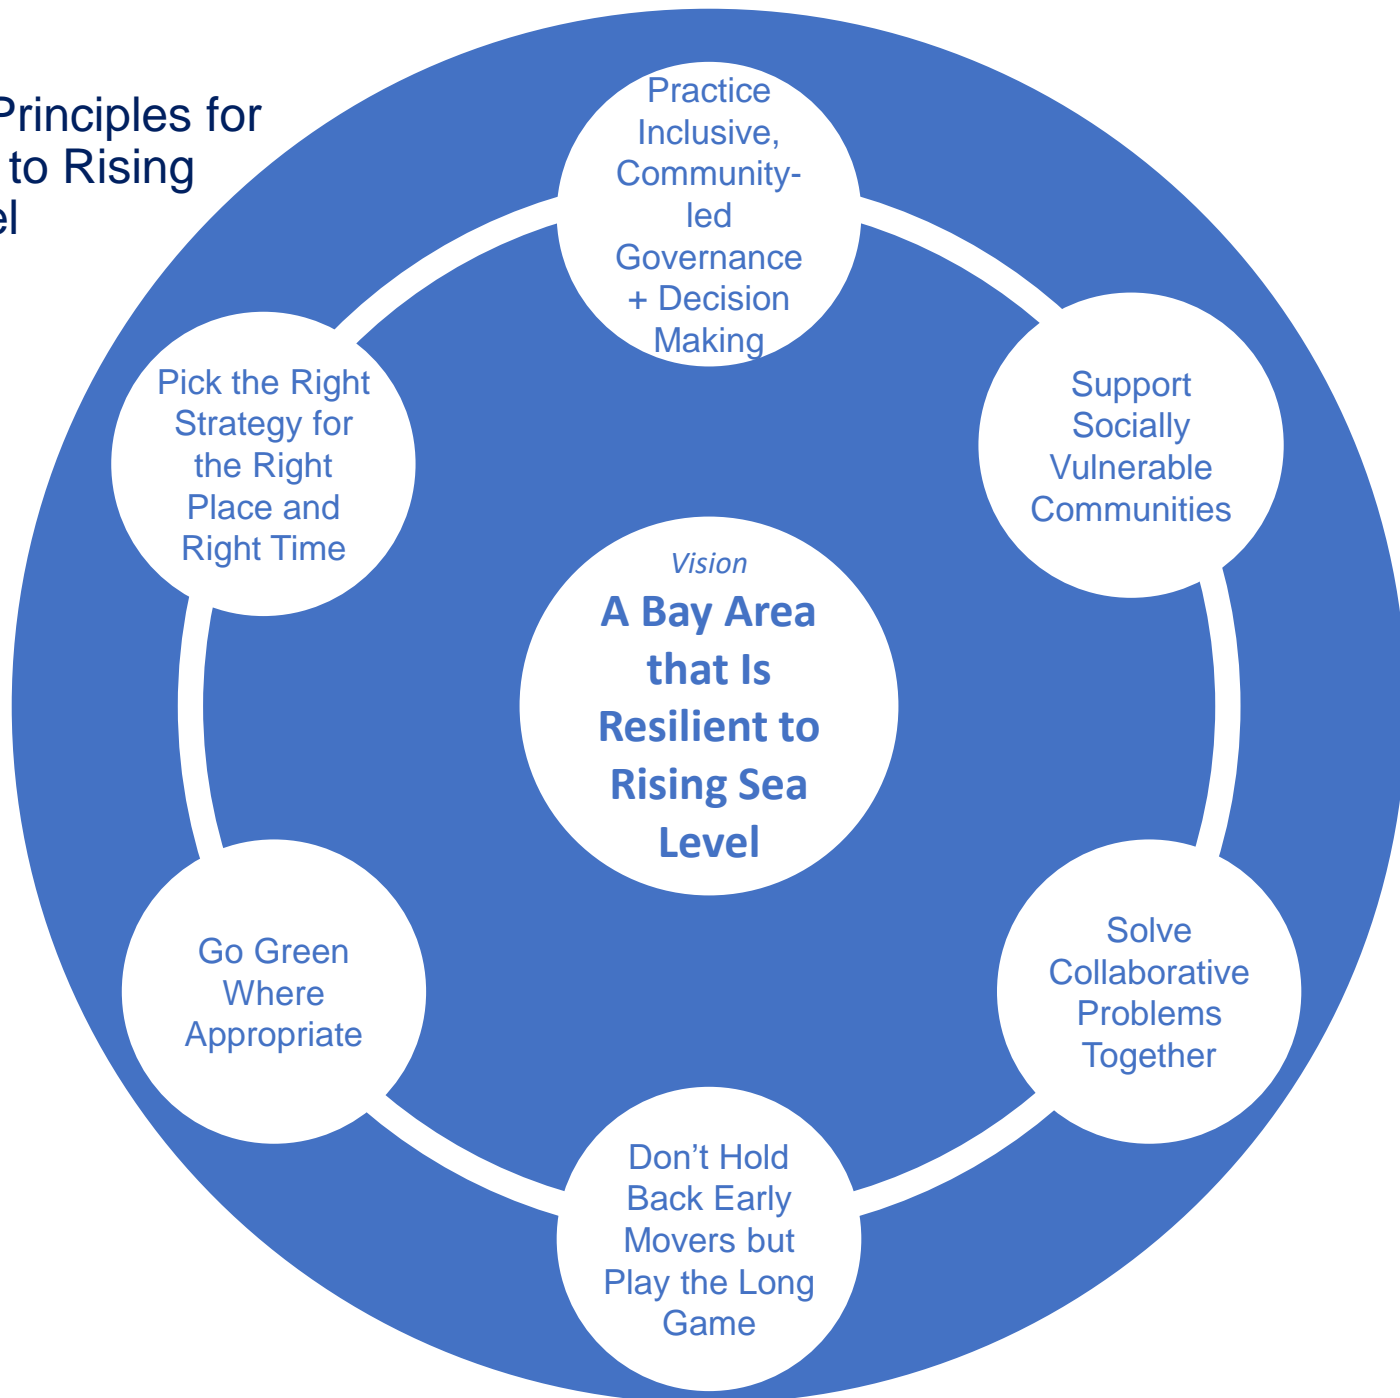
Principles for
to Rising
el

Practice Inclusive, Community-led Governance + Decision Making

Support Socially Vulnerable Communities

Solve Collaborative Problems Together

Don’t Hold Back Early Movers but Play the Long Game

Go Green Where Appropriate

Pick the Right Strategy for the Right Place and Right Time

Vision

A Bay Area that Is Resilient to Rising Sea Level